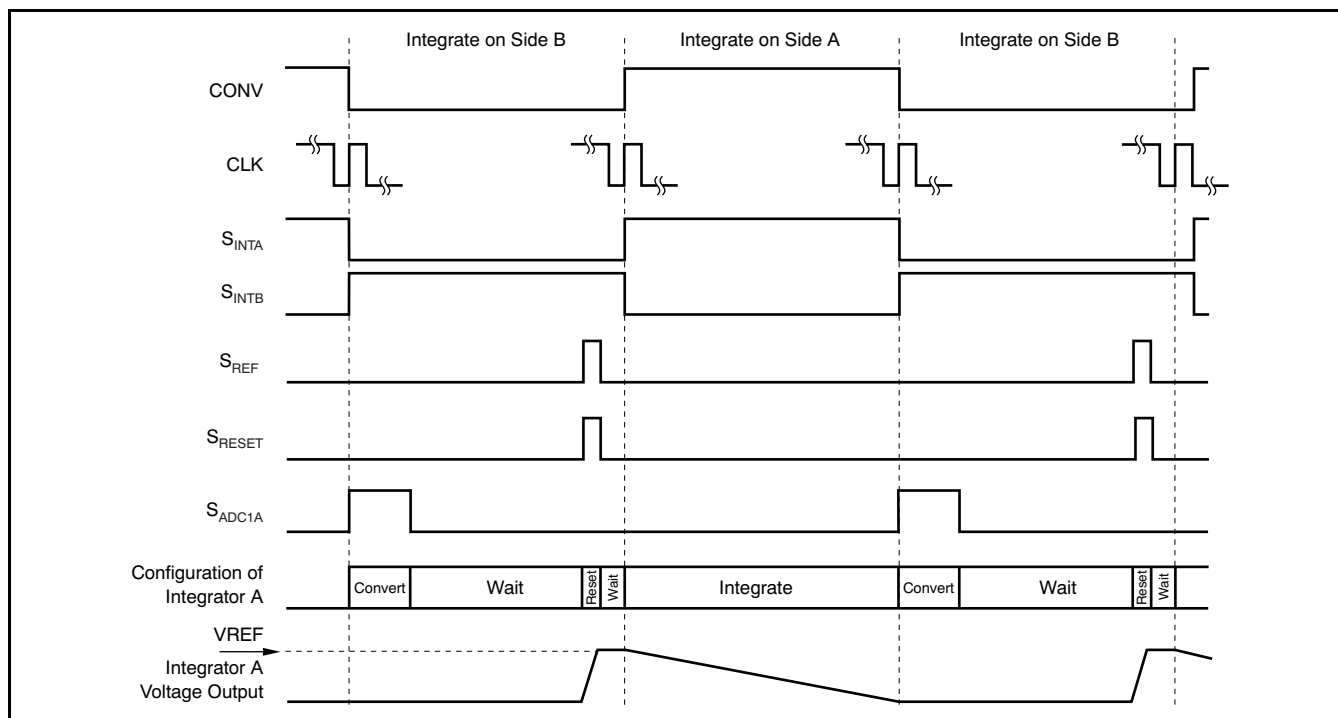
Integrate on Side B

Integrate on Side A

Integrate on Side B

CONV

CLK

$S_{INTA}$

$S_{INTB}$

$S_{REF}$

$S_{RESET}$

$S_{ADC1A}$

Configuration of Integrator A

Convert

Wait

Reset

Wait

Integrate

Convert

Wait

Reset

Wait

VREF

Integrator A Voltage Output